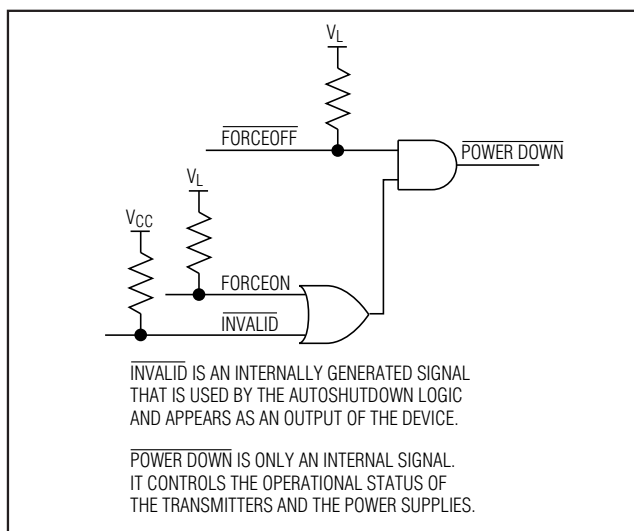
$V_L$

$\overline{\text{FORCEOFF}}$

$\overline{\text{POWER DOWN}}$

$V_L$

$V_{CC}$

FORCEON

$\overline{\text{INVALID}}$

$\overline{\text{INVALID}}$ IS AN INTERNALLY GENERATED SIGNAL THAT IS USED BY THE AUTOSHUTDOWN LOGIC AND APPEARS AS AN OUTPUT OF THE DEVICE.

$\overline{\text{POWER DOWN}}$ IS ONLY AN INTERNAL SIGNAL. IT CONTROLS THE OPERATIONAL STATUS OF THE TRANSMITTERS AND THE POWER SUPPLIES.